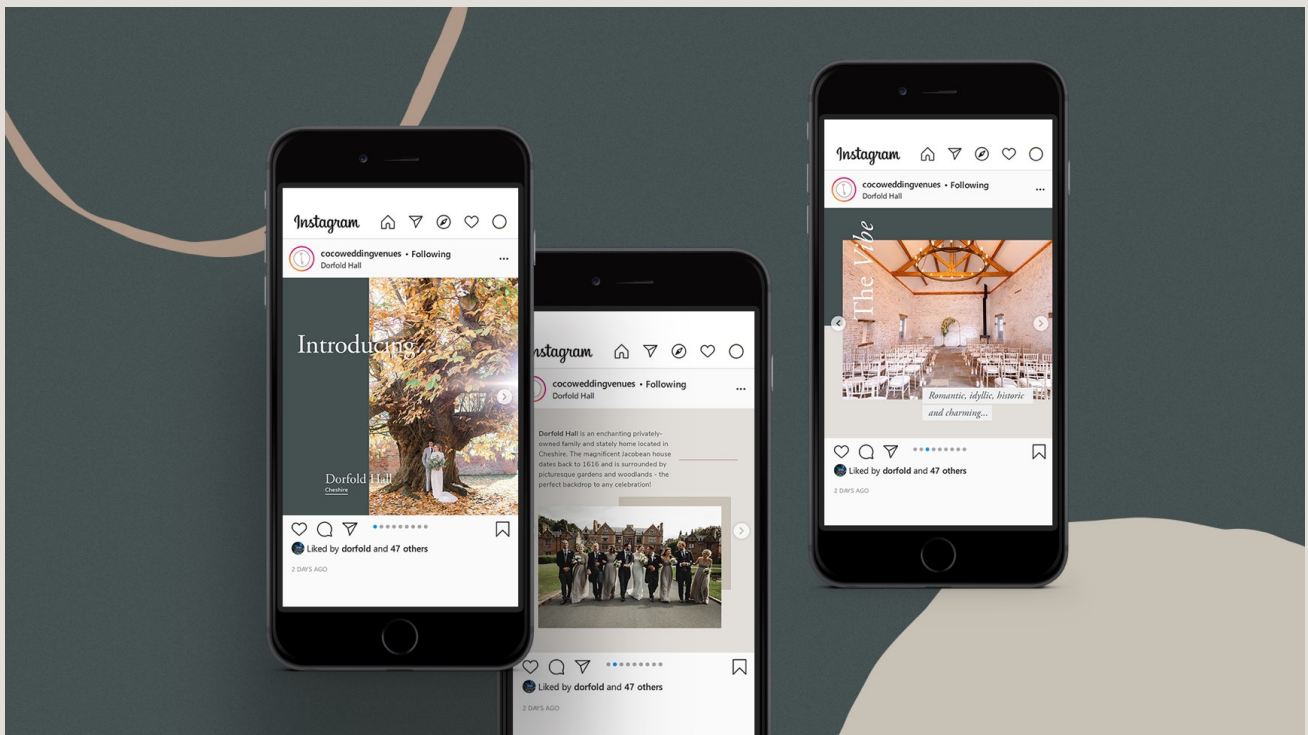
Instagram

cocoweddingvenues • Following
Dorfold Hall

Introducing

Dorfold Hall
Cheshire

Liked by dorfold and 47 others

2 DAYS AGO

nstagram

cocoweddingvenues • Following
Dorfold Hall

Dorfold Hall is an enchanting privately-owned family and stately home located in Cheshire. The magnificent Jacobean house dates back to 1616 and is surrounded by picturesque gardens and woodlands - the perfect backdrop to any celebration!

Liked by dorfold and 47 others

2 DAYS AGO

Instagram

cocoweddingvenues • Following
Dorfold Hall

The Vibe

Romantic, idyllic, historic and charming...

Liked by dorfold and 47 others

2 DAYS AGO